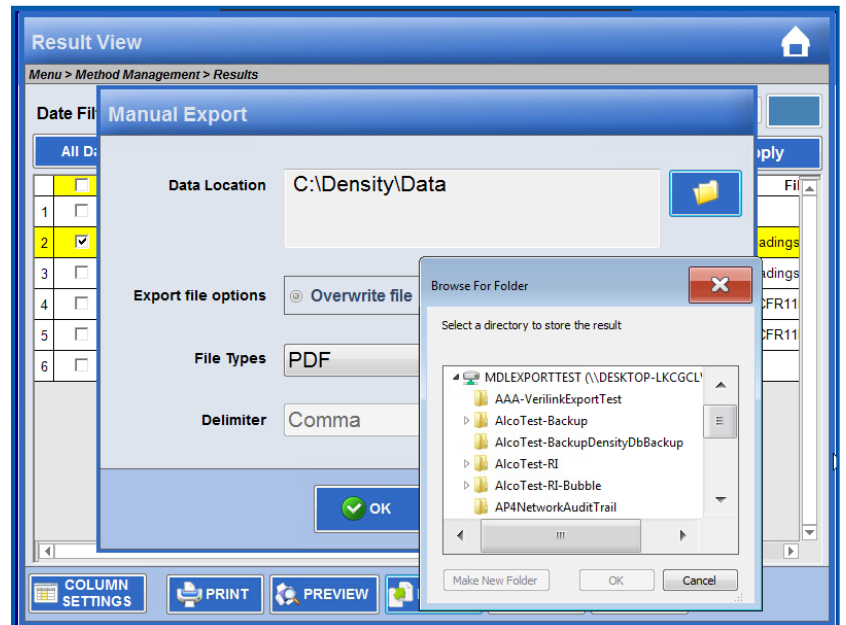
Result View

Menu > Method Management > Results

Date Fil

All Da

pply

Fi

1

2

3

4

5

6

adings

adings

CFR11

CFR11

Manual Export

Data Location

C:\Density\Data

Export file options

Overwrite file

File Types

PDF

Delimiter

Comma

OK

Browse For Folder

Select a directory to store the result

MDLEXPORTTEST (\\DESKTOP-LKCGCL

AAA-VerilinkExportTest

AlcoTest-Backup

AlcoTest-BackupDensityDbBackup

AlcoTest-RI

AlcoTest-RI-Bubble

AP4NetworkAuditTrail

Make New Folder

OK

Cancel

COLUMN SETTINGS

PRINT

PREVIEW